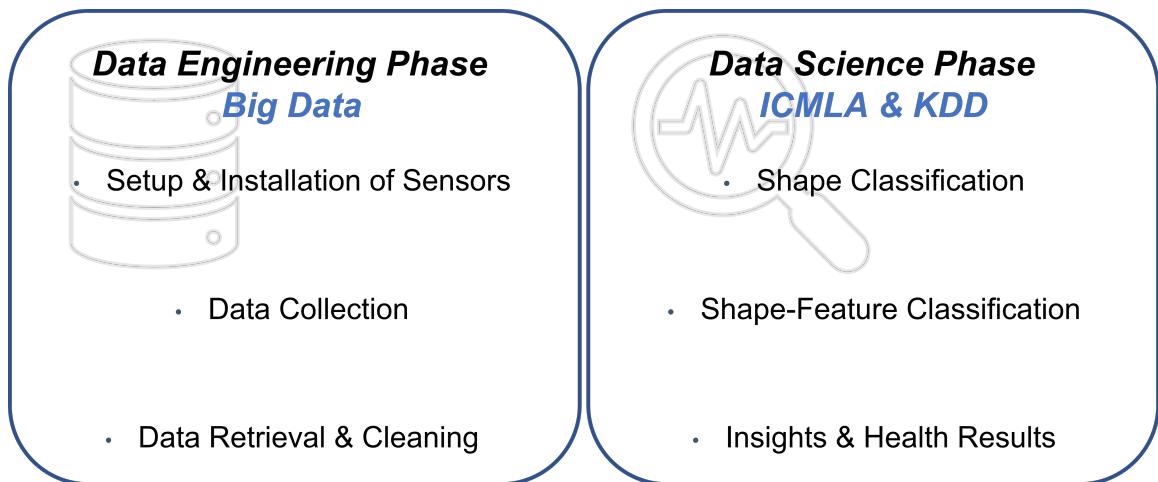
Data Engineering Phase
Big Data

• Setup & Installation of Sensors
• Data Collection
• Data Retrieval & Cleaning

Data Science Phase
ICMLA & KDD

• Shape Classification
• Shape-Feature Classification
• Insights & Health Results